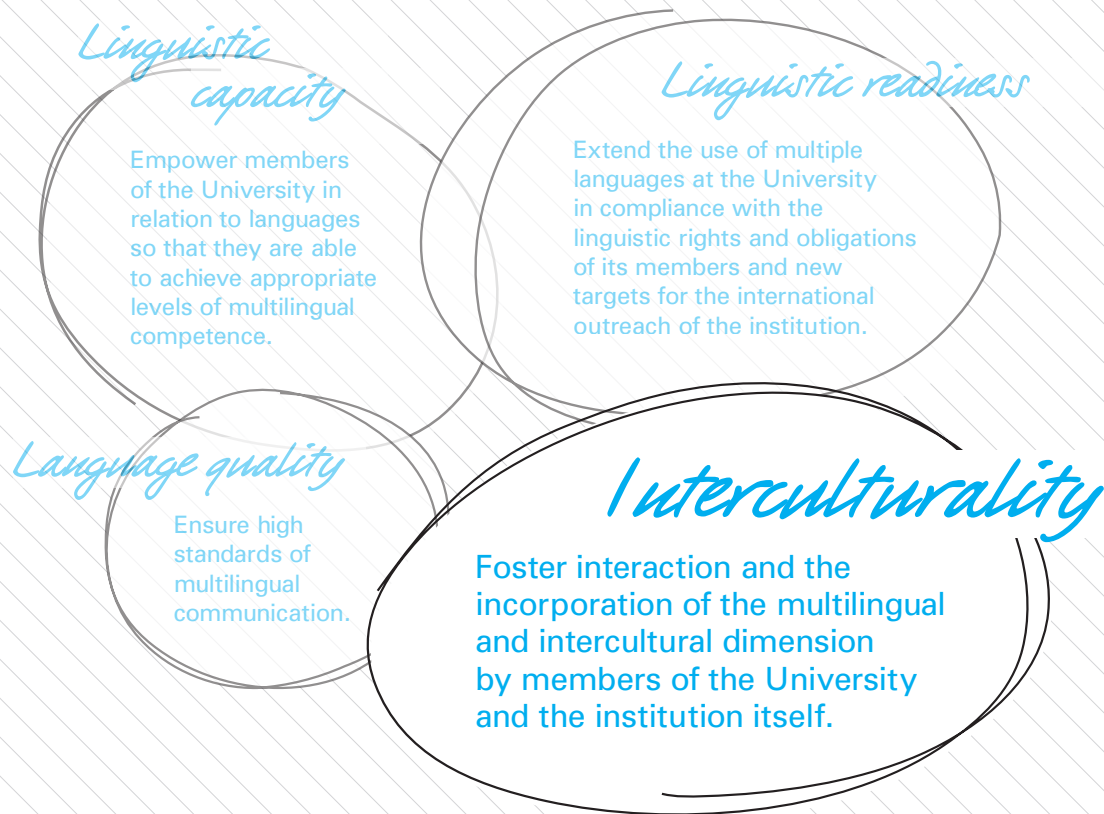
Linguistic capacity

Empower members of the University in relation to languages so that they are able to achieve appropriate levels of multilingual competence.

Linguistic readiness

Extend the use of multiple languages at the University in compliance with the linguistic rights and obligations of its members and new targets for the international outreach of the institution.

Language quality

Ensure high standards of multilingual communication.

Interculturality

Foster interaction and the incorporation of the multilingual and intercultural dimension by members of the University and the institution itself.